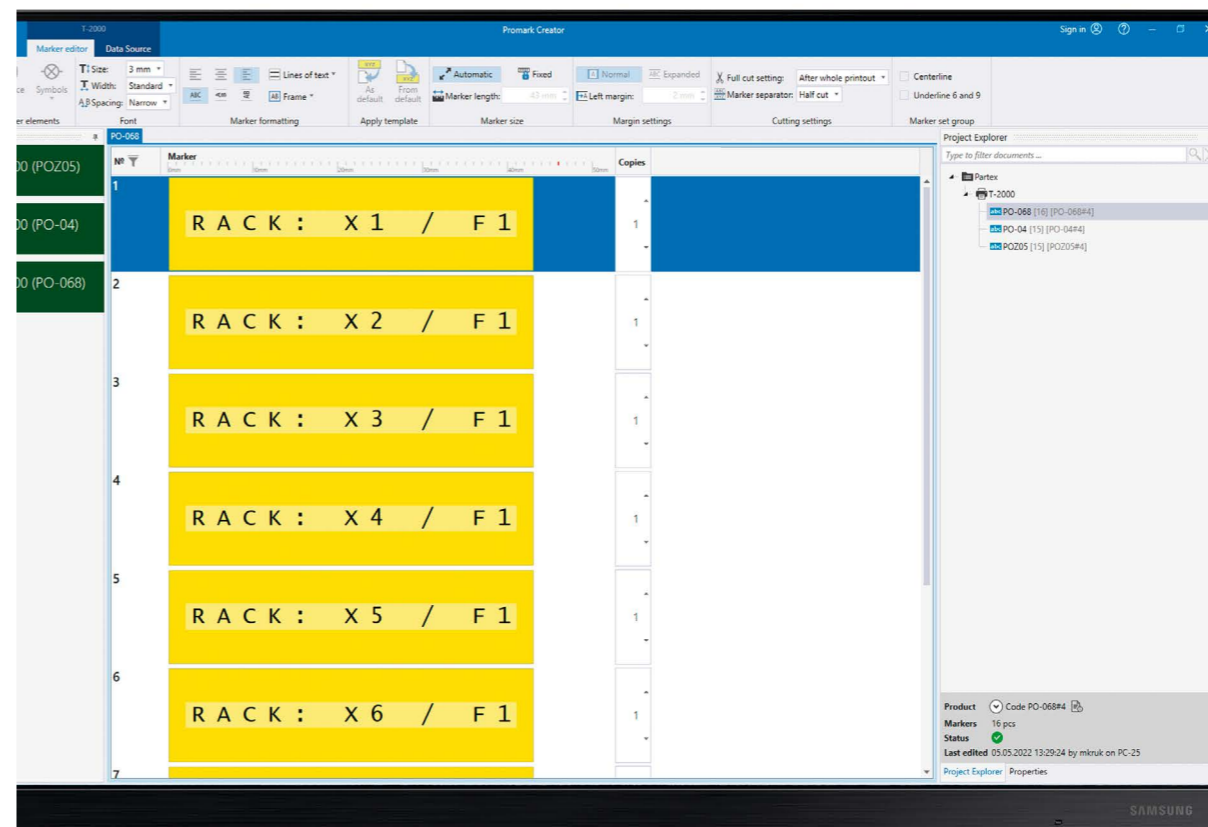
T-2000
Marker editor Data Source
Promark Creator
Sign in

ce Symbols
Size: 3 mm
Width: Standard
Spacing: Narrow
Lines of text
Frame
As default
From default
Automatic
Fixed
Marker length: 43 mm
Normal
Expanded
Left margin: 2 mm
Full cut setting: After whole printout
Marker separator: Half cut
Centerline
Underline 6 and 9
er elements
Font
Marker formatting
Apply template
Marker size
Margin settings
Cutting settings
Marker set group

00 (POZ05)
00 (PO-04)
00 (PO-068)

PO-068
№
Marker
Copies

| № | Marker | Copies |
|---|---|---|
| 1 | RACK: X1 / F1 | 1 |
| 2 | RACK: X2 / F1 | 1 |
| 3 | RACK: X3 / F1 | 1 |
| 4 | RACK: X4 / F1 | 1 |
| 5 | RACK: X5 / F1 | 1 |
| 6 | RACK: X6 / F1 | 1 |
| 7 | | |

Project Explorer
Type to filter documents ...
Partex
T-2000
PO-068 [16] [PO-068#4]
PO-04 [15] [PO-04#4]
POZ05 [15] [POZ05#4]

Product Code PO-068#4
Markers 16 pcs
Status
Last edited 05.05.2022 13:29:24 by mkruk on PC-25
Project Explorer Properties

SAMSUNG